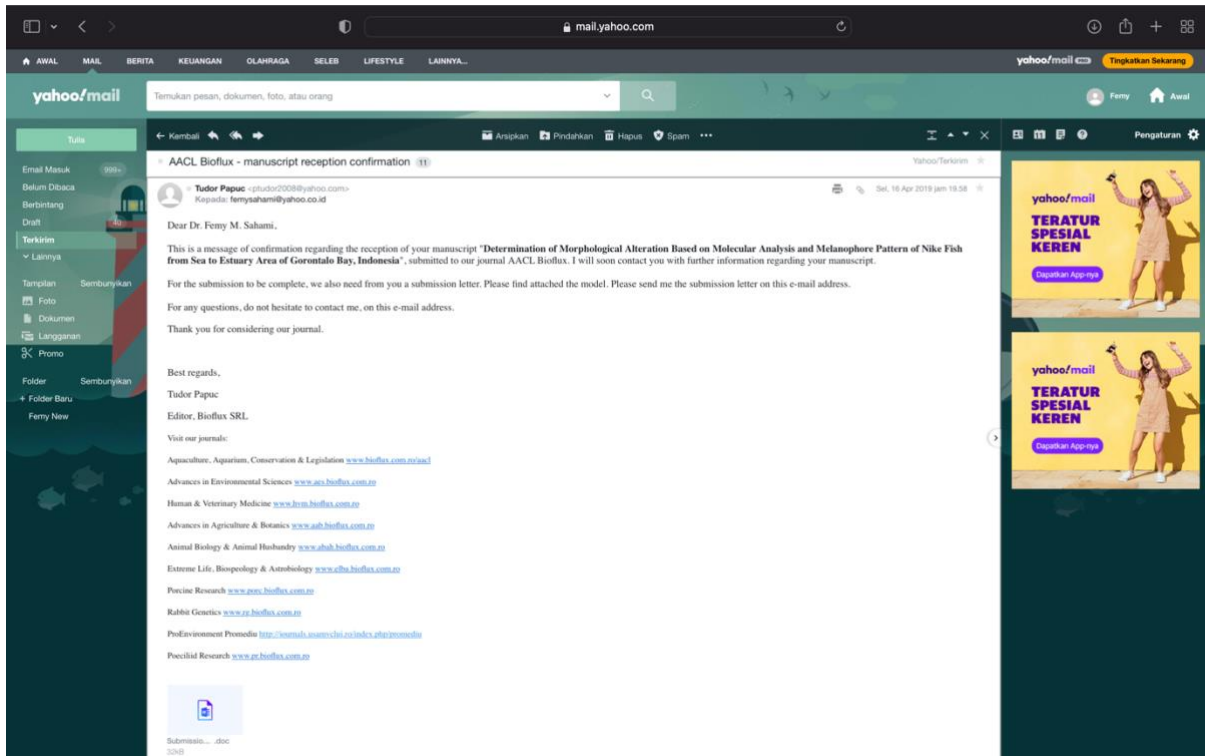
mail.yahoo.com

AWAL MAIL BERITA KEUANGAN OLAHRAGA SELEB LIFESTYLE LAINNYA...

yahoo!mail Tingkatkan Sekarang

yahoo!mail

Temukan pesan, dokumen, foto, atau orang

Femy Awal

Tulis

Email Masuk 999+
Belum Dibaca
Berbintang
Draft 40
Terkirim
Lainnya

Tampilan Sembunyikan
Foto
Dokumen
Langganan
Promo

Folder Sembunyikan
+ Folder Baru
Femy New

← Kembali Arsipkan Pindahkan Hapus Spam •••

Pengaturan

AACL Bioflux - manuscript reception confirmation 11

Yahoo/Terkirim

Tudor Papuc <ptudor2008@yahoo.com>
Kepada: femysahami@yahoo.co.id

Sel, 16 Apr 2019 jam 19.58

Dear Dr. Femy M. Sahami,

This is a message of confirmation regarding the reception of your manuscript "**Determination of Morphological Alteration Based on Molecular Analysis and Melanophore Pattern of Nike Fish from Sea to Estuary Area of Gorontalo Bay, Indonesia**", submitted to our journal AACL Bioflux. I will soon contact you with further information regarding your manuscript.

For the submission to be complete, we also need from you a submission letter. Please find attached the model. Please send me the submission letter on this e-mail address.

For any questions, do not hesitate to contact me, on this e-mail address.

Thank you for considering our journal.

Best regards,

Tudor Papuc

Editor, Bioflux SRL

Visit our journals:

Aquaculture, Aquarium, Conservation & Legislation www.bioflux.com.ro/aacl

Advances in Environmental Sciences www.aes.bioflux.com.ro

Human & Veterinary Medicine www.hvm.bioflux.com.ro

Advances in Agriculture & Botanics www.aab.bioflux.com.ro

Animal Biology & Animal Husbandry www.abah.bioflux.com.ro

Extreme Life, Biospeology & Astrobiology www.elba.bioflux.com.ro

Porcine Research www.porc.bioflux.com.ro

Rabbit Genetics www.rg.bioflux.com.ro

ProEnvironment Promediu http://journals.usamvcluj.ro/index.php/promediu

Poecilid Research www.pr.bioflux.com.ro

Submissio... .doc
33KB

yahoo!mail
TERATUR
SPESIAL
KEREN
Dapatkan App-nya

yahoo!mail
TERATUR
SPESIAL
KEREN
Dapatkan App-nya